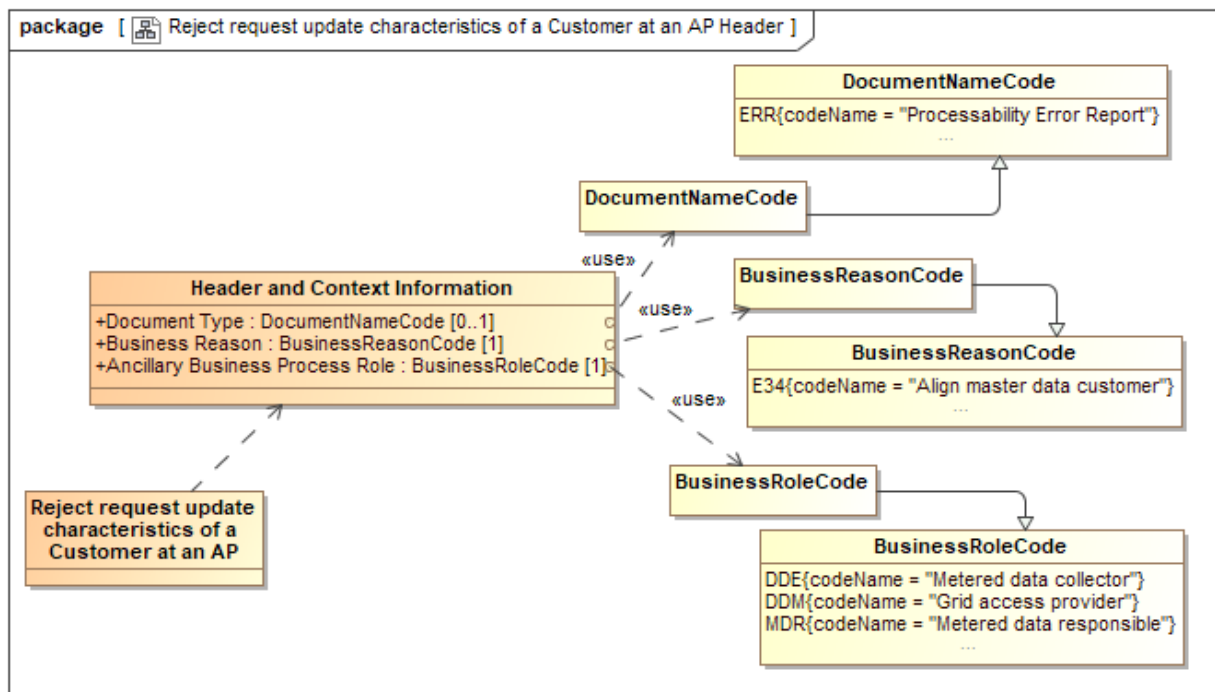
package [ Reject request update characteristics of a Customer at an AP Header ]

DocumentNameCode
ERR{codeName = "Processability Error Report"}
...

DocumentNameCode

«use»

BusinessReasonCode

«use»

Header and Context Information
+Document Type : DocumentNameCode [0..1]
+Business Reason : BusinessReasonCode [1]
+Ancillary Business Process Role : BusinessRoleCode [1]

BusinessReasonCode
E34{codeName = "Align master data customer"}
...

«use»

BusinessRoleCode

Reject request update characteristics of a Customer at an AP

BusinessRoleCode
DDE{codeName = "Metered data collector"}
DDM{codeName = "Grid access provider"}
MDR{codeName = "Metered data responsible"}
...